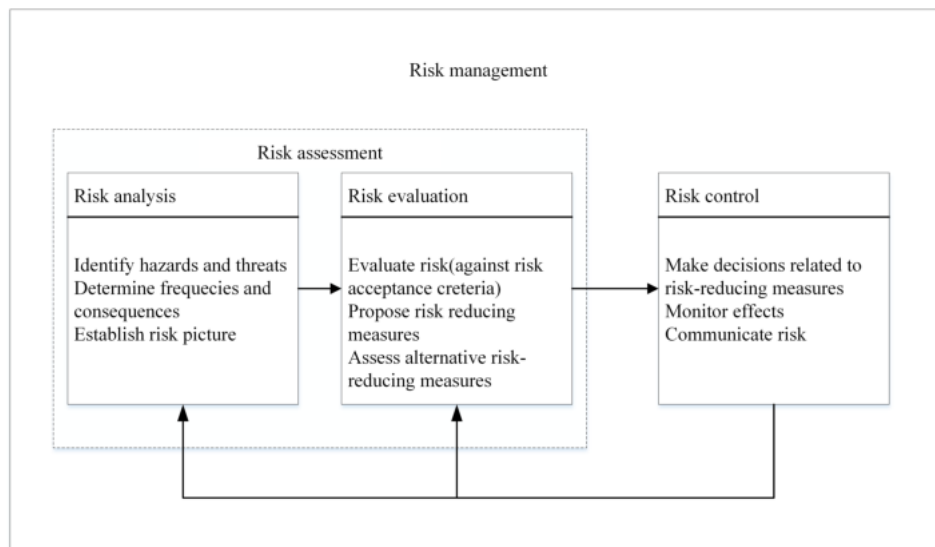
Risk management

Risk assessment

Risk analysis

Identify hazards and threats
Determine frequecies and consequences
Establish risk picture

Risk evaluation

Evaluate risk(against risk acceptance creteria)
Propose risk reducing measures
Assess alternative risk-reducing measures

Risk control

Make decisions related to risk-reducing measures
Monitor effects
Communicate risk